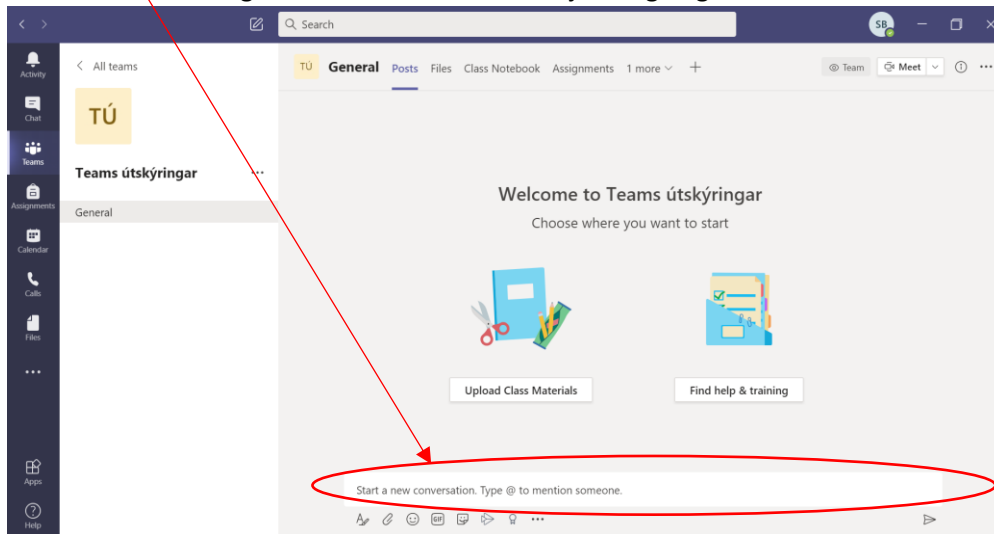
Search

SB

Activity
Chat
Teams
Assignments
Calendar
Calls
Files
...
Apps
Help

< All teams

TÚ

Teams útskýringar ...

General

TÚ General Posts Files Class Notebook Assignments 1 more +

Team Meet

Welcome to Teams útskýringar

Choose where you want to start

Upload Class Materials

Find help & training

Start a new conversation. Type @ to mention someone.